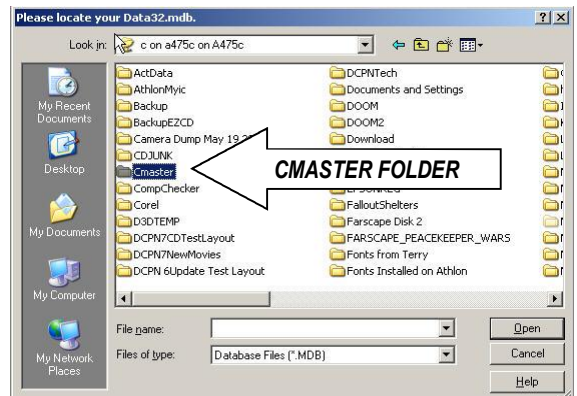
Please locate your Data32.mdb.

?

Look in: c on a475c on A475c

My Recent Documents

Desktop

My Documents

My Computer

My Network Places

ActData
AthlonMyic
Backup
BackupEZCD
Camera Dump May 19 2
CDJUNK
Cmaster
CompChecker
Corel
D3DTEMP
DCPN7CDTestLayout
DCPN7NewMovies
DCPN 6Update Test Layout

DCPNTech
Documents and Settings
DOOM
DOOM2
Download
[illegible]
FallOutShelters
Farscape Disk 2
FARSCAPE_PEACEKEEPER_WARS
Fonts from Terry
Fonts Installed on Athlon

CMASTER FOLDER

File name:
Files of type: Database Files (*.MDB)

Open
Cancel
Help